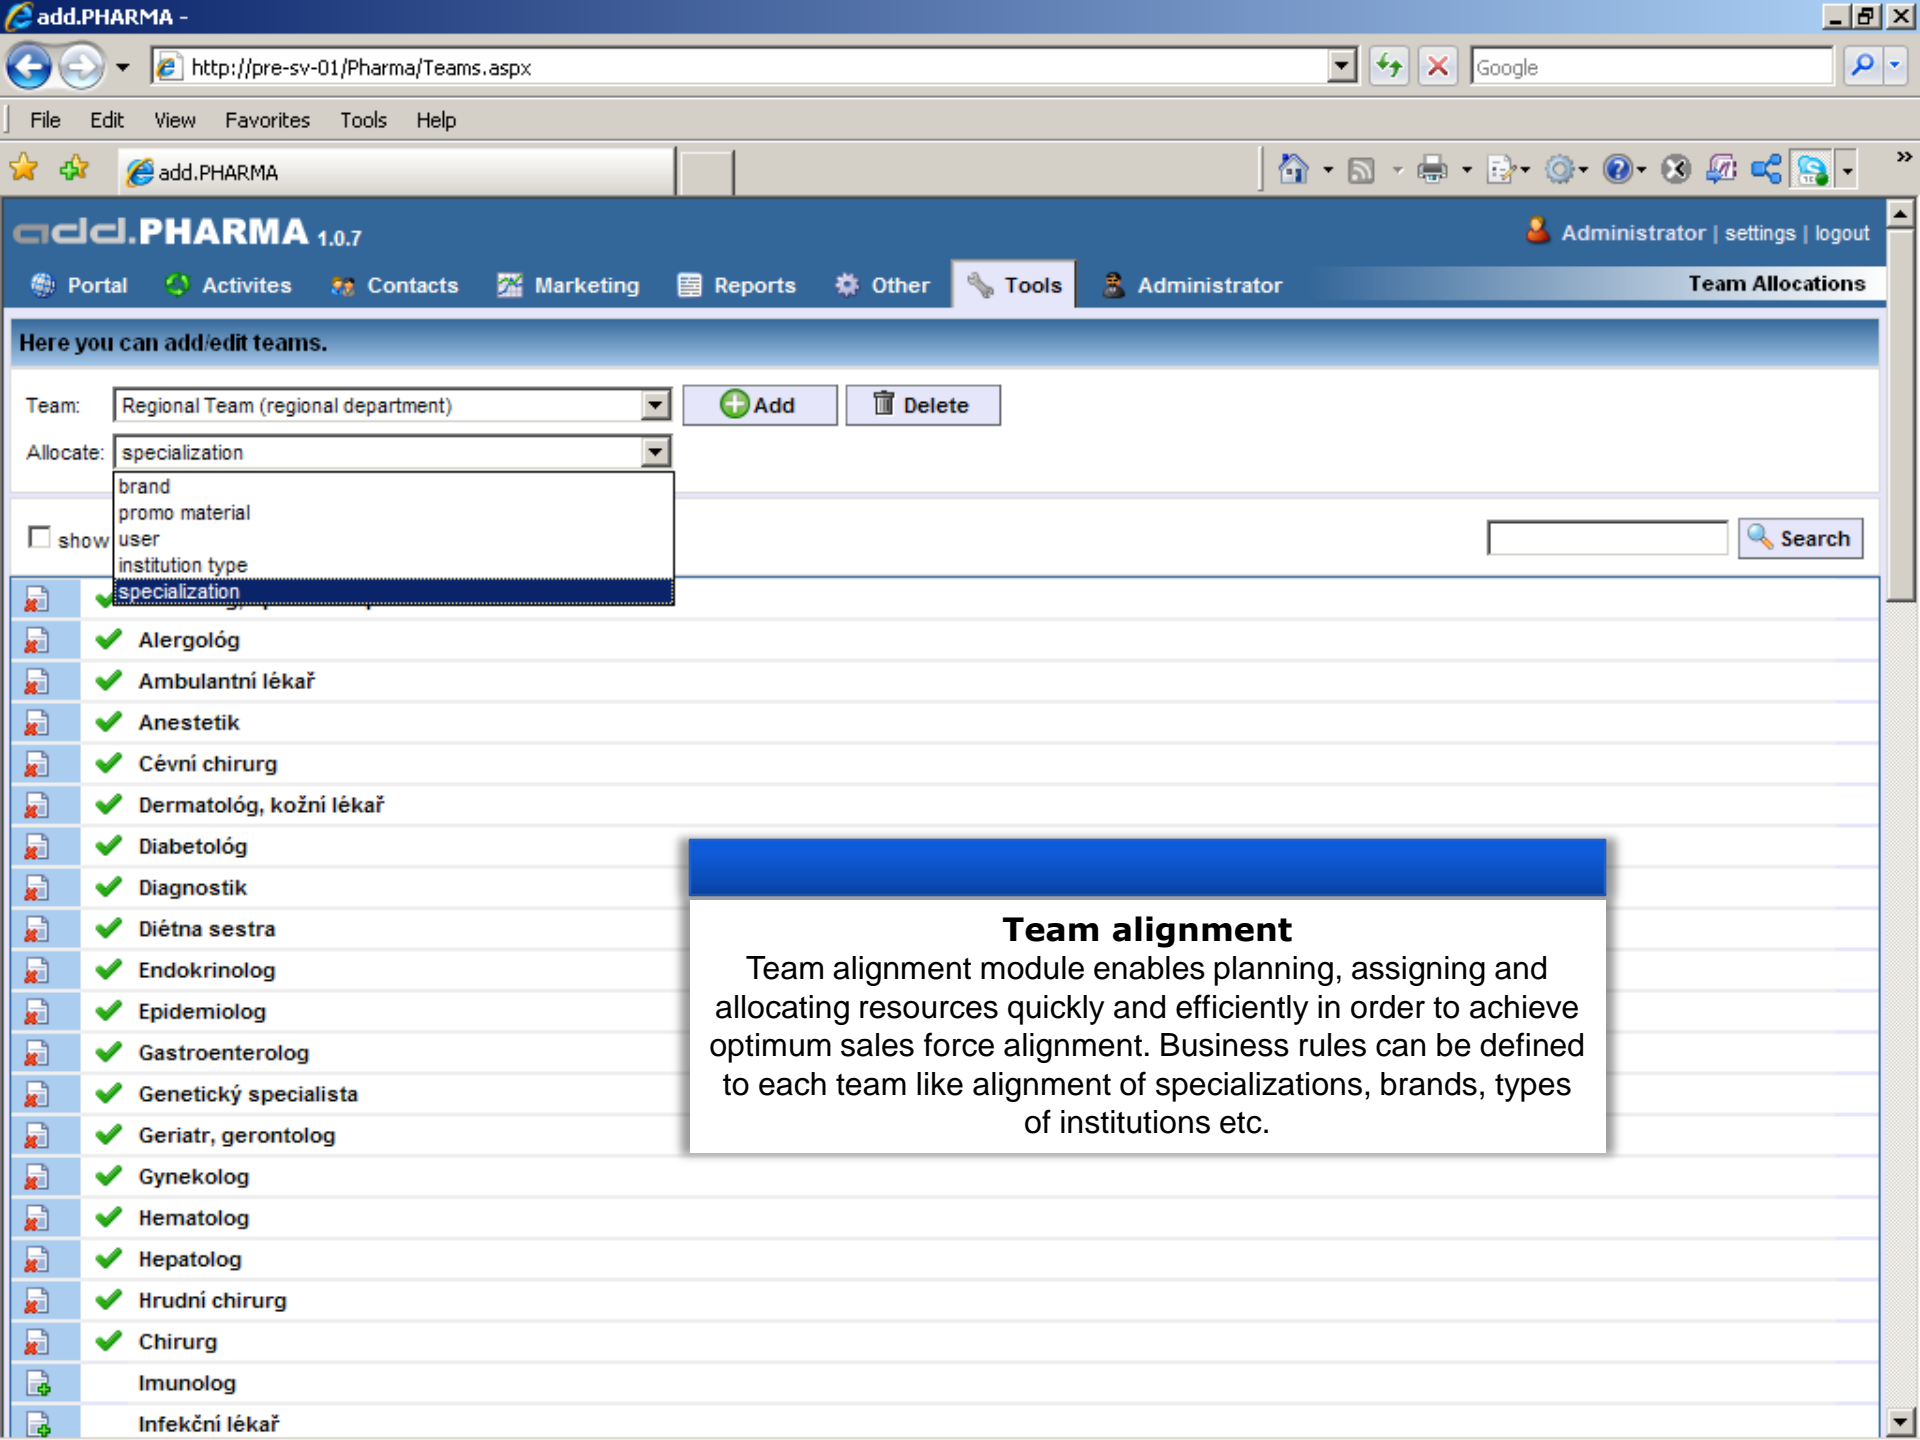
add.PHARMA -

http://pre-sv-01/Pharma/Teams.aspx

Google

File Edit View Favorites Tools Help

add.PHARMA

add.PHARMA 1.0.7

Administrator | settings | logout

Portal Activites Contacts Marketing Reports Other Tools Administrator

Team Allocations

Here you can add/edit teams.

Team: Regional Team (regional department)

Add

Delete

Allocate: specialization

brand
promo material
user
institution type
specialization

show

Search

Alergológ
Ambulantní lékař
Anestetik
Cévní chirurg
Dermatológ, kožní lékař
Diabetológ
Diagnostik
Diétna sestra
Endokrinolog
Epidemiolog
Gastroenterolog
Genetický specialista
Geriatr, gerontolog
Gynekolog
Hematolog
Hepatolog
Hrudní chirurg
Chirurg
Imunolog
Infekční lékař

Team alignment

Team alignment module enables planning, assigning and allocating resources quickly and efficiently in order to achieve optimum sales force alignment. Business rules can be defined to each team like alignment of specializations, brands, types of institutions etc.